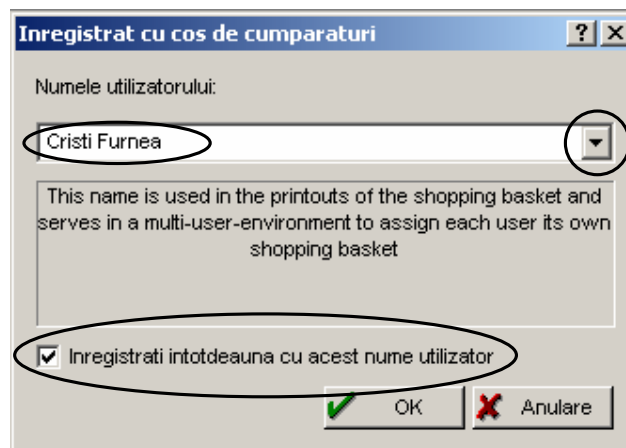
Inregistrat cu cos de cumparaturi

?

Numele utilizatorului:

Cristi Furnea

This name is used in the printouts of the shopping basket and serves in a multi-user-environment to assign each user its own shopping basket

Inregistrati intotdeauna cu acest nume utilizator

OK

Anulare